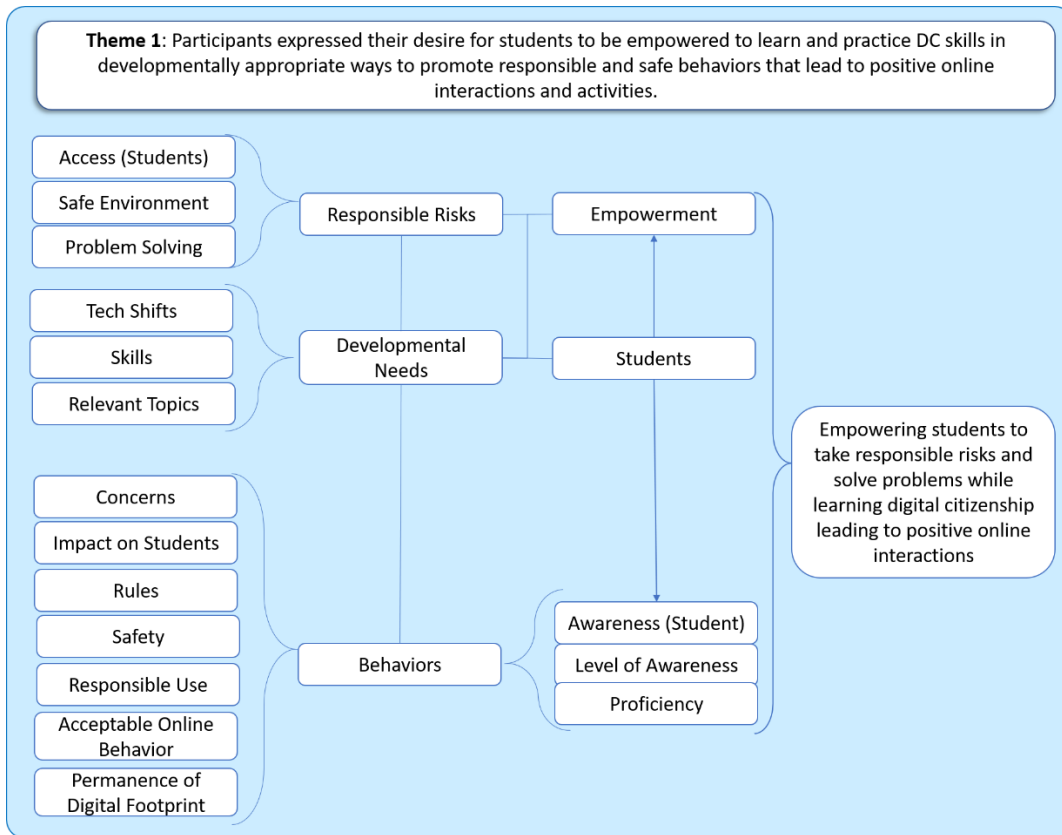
**Theme 1**: Participants expressed their desire for students to be empowered to learn and practice DC skills in developmentally appropriate ways to promote responsible and safe behaviors that lead to positive online interactions and activities.

Access (Students)

Safe Environment

Problem Solving

Responsible Risks

Empowerment

Tech Shifts

Skills

Relevant Topics

Developmental Needs

Students

Empowering students to take responsible risks and solve problems while learning digital citizenship leading to positive online interactions

Concerns

Impact on Students

Rules

Safety

Responsible Use

Acceptable Online Behavior

Permanence of Digital Footprint

Behaviors

Awareness (Student)

Level of Awareness

Proficiency